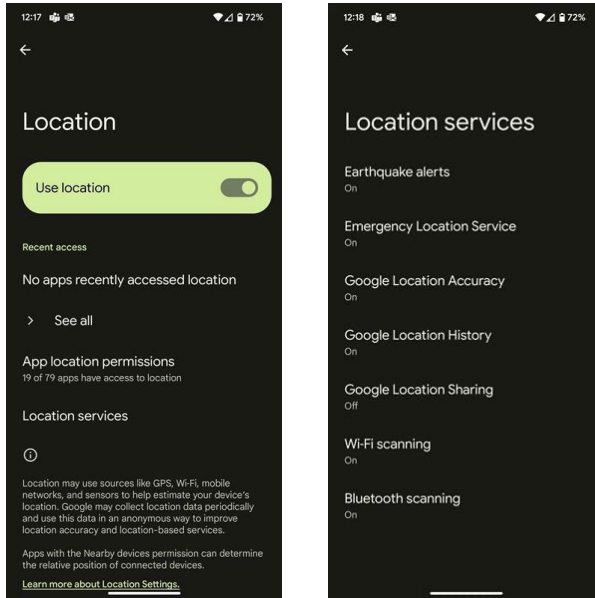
12:17 72%

←

Location

Use location

Recent access

No apps recently accessed location

> See all

App location permissions
19 of 79 apps have access to location

Location services

ⓘ

Location may use sources like GPS, Wi-Fi, mobile networks, and sensors to help estimate your device's location. Google may collect location data periodically and use this data in an anonymous way to improve location accuracy and location-based services.

Apps with the Nearby devices permission can determine the relative position of connected devices.

Learn more about Location Settings.

12:18 72%

←

Location services

Earthquake alerts
On

Emergency Location Service
On

Google Location Accuracy
On

Google Location History
On

Google Location Sharing
Off

Wi-Fi scanning
On

Bluetooth scanning
On